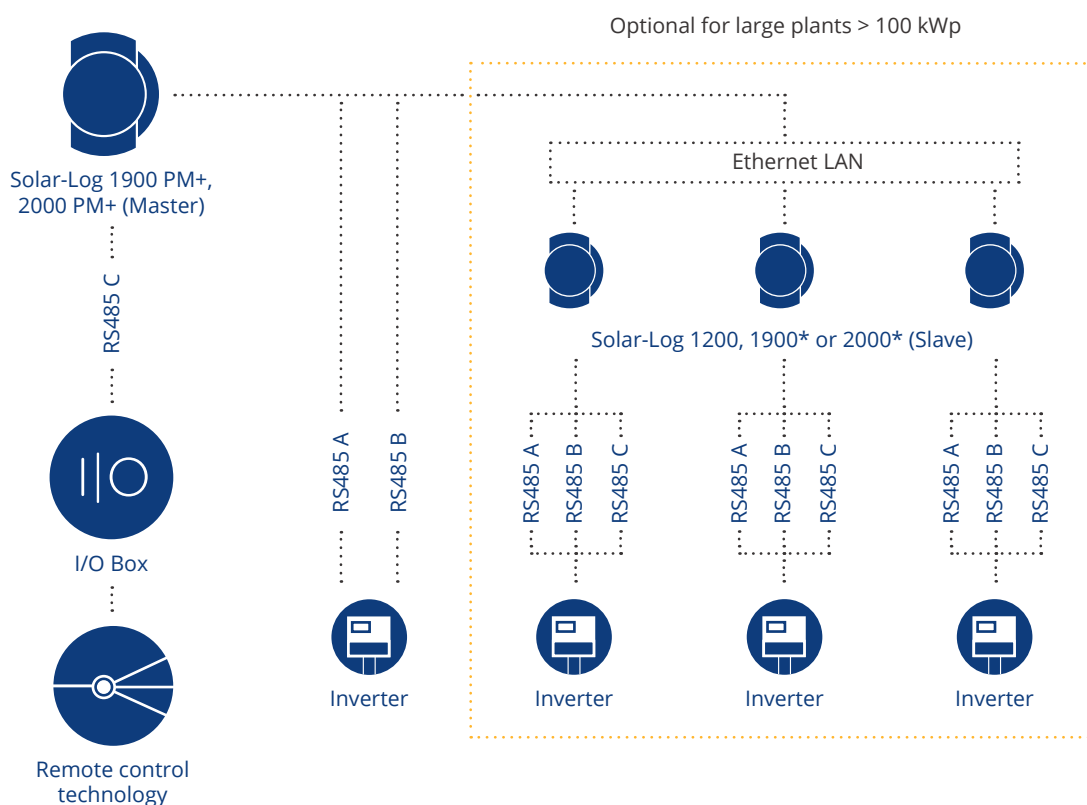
Optional for large plants > 100 kWp

Solar-Log 1900 PM+, 2000 PM+ (Master)

RS485 C

I/O Box

Remote control technology

RS485 A

RS485 B

Inverter

Ethernet LAN

Solar-Log 1200, 1900* or 2000* (Slave)

RS485 A

RS485 B

RS485 C

RS485 A

RS485 B

RS485 C

RS485 A

RS485 B

RS485 C

Inverter

Inverter

Inverter